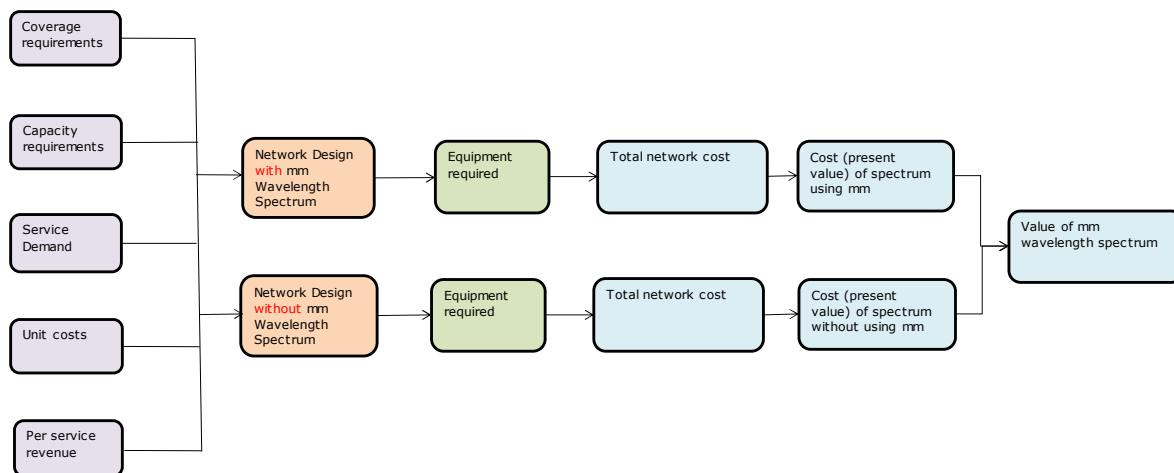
Coverage requirements

Capacity requirements

Service Demand

Unit costs

Per service revenue

Network Design with mm Wavelength Spectrum

Equipment required

Total network cost

Cost (present value) of spectrum using mm

Network Design without mm Wavelength Spectrum

Equipment required

Total network cost

Cost (present value) of spectrum without using mm

Value of mm wavelength spectrum